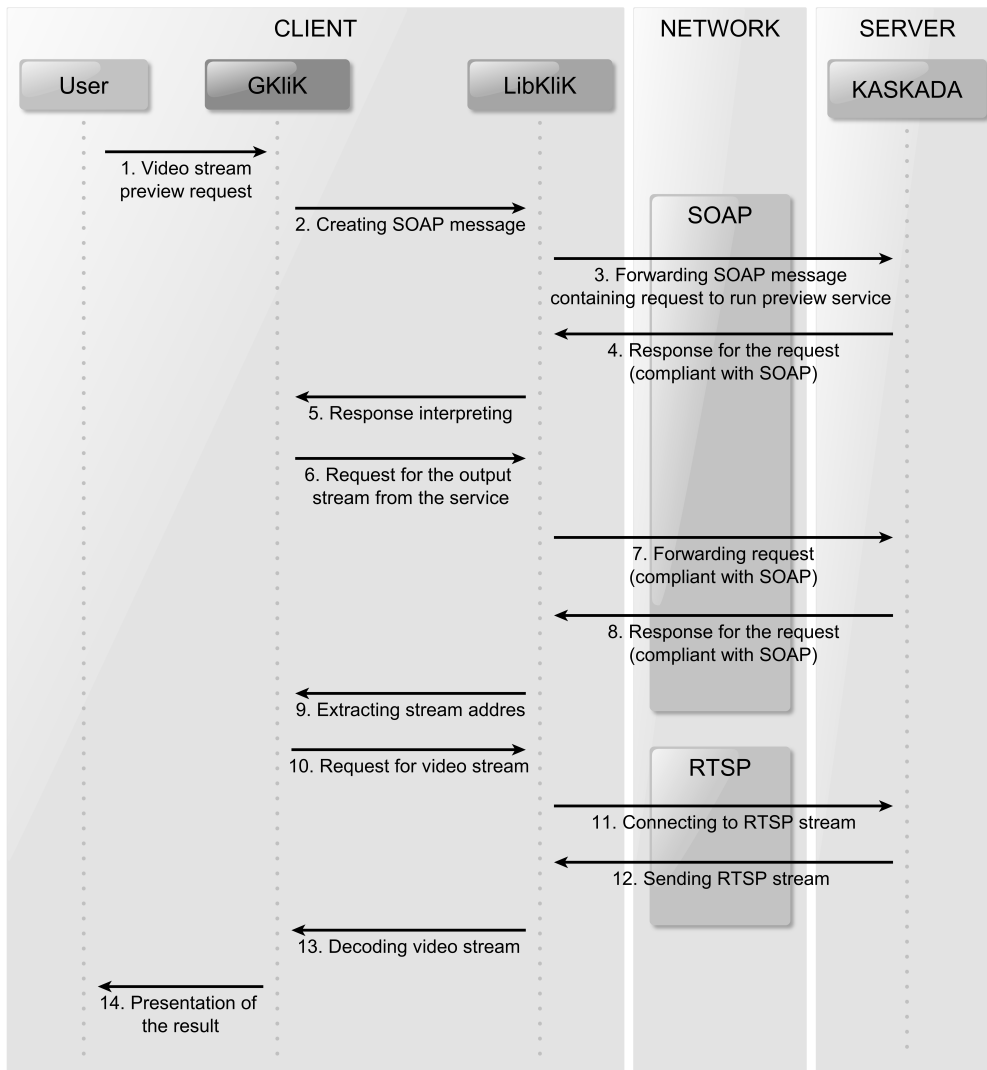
CLIENT

NETWORK

SERVER

User

GKliK

LibKliK

KASKADA

1. Video stream preview request

2. Creating SOAP message

SOAP

3. Forwarding SOAP message containing request to run preview service

4. Response for the request (compliant with SOAP)

5. Response interpreting

6. Request for the output stream from the service

7. Forwarding request (compliant with SOAP)

8. Response for the request (compliant with SOAP)

9. Extracting stream addres

10. Request for video stream

RTSP

11. Connecting to RTSP stream

12. Sending RTSP stream

13. Decoding video stream

14. Presentation of the result